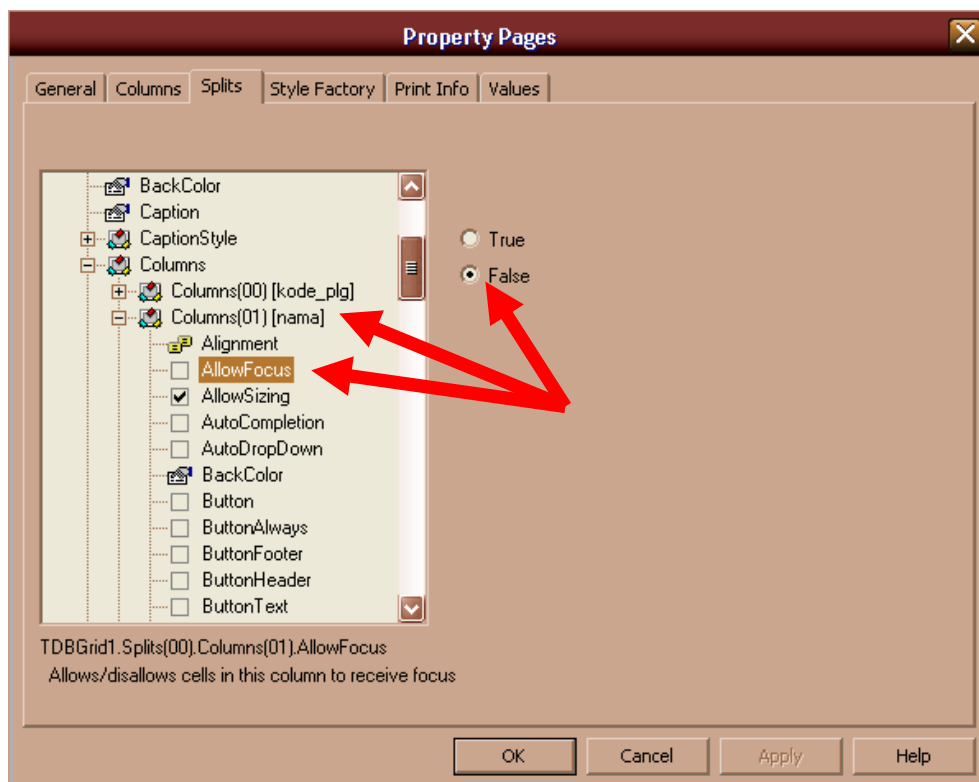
Property Pages

General | Columns | Splits | Style Factory | Print Info | Values

BackColor
Caption
CaptionStyle
Columns
Columns(00) [kode_plg]
Columns(01) [nama]
Alignment
AllowFocus
AllowSizing
AutoCompletion
AutoDropDown
BackColor
Button
ButtonAlways
ButtonFooter
ButtonHeader
ButtonText

True
False

TDBGrid1.Splits(00).Columns(01).AllowFocus
Allows/disallows cells in this column to receive focus

OK | Cancel | Apply | Help